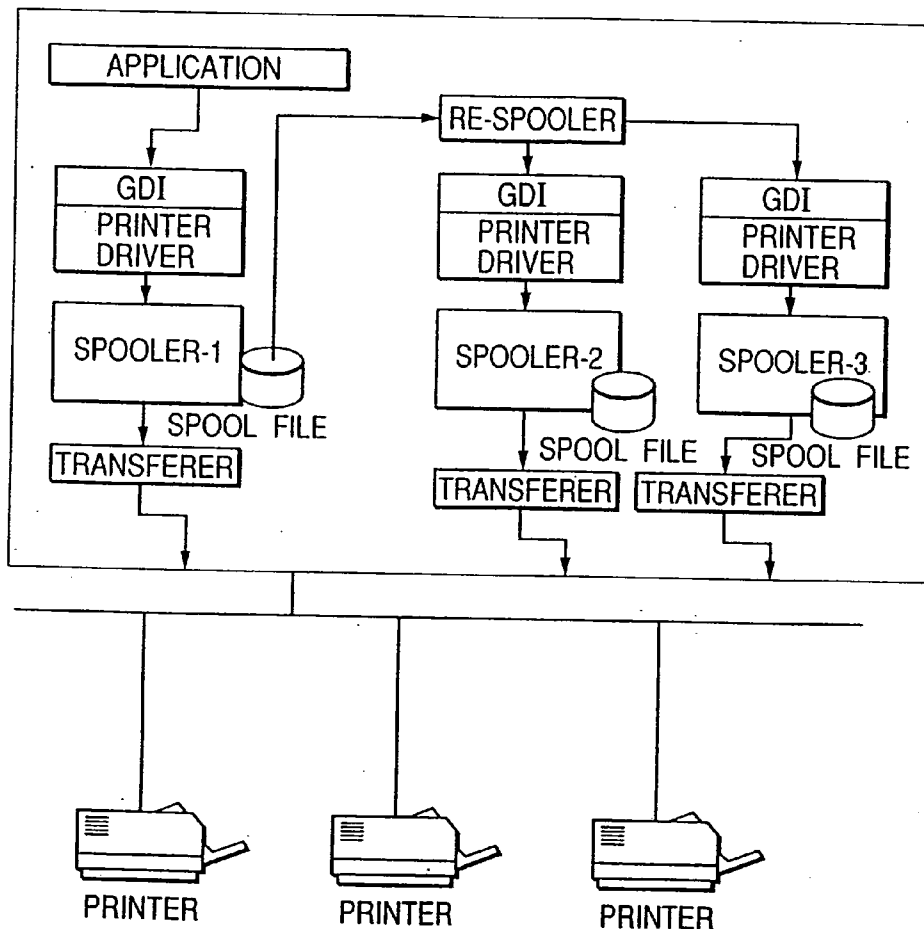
APPLICATION

GDI
PRINTER DRIVER

SPOOLER-1

SPOOL FILE

TRANSFERER

RE-SPOOLER

GDI
PRINTER DRIVER

SPOOLER-2

SPOOL FILE

TRANSFERER

GDI
PRINTER DRIVER

SPOOLER-3

SPOOL FILE

TRANSFERER

PRINTER

PRINTER

PRINTER